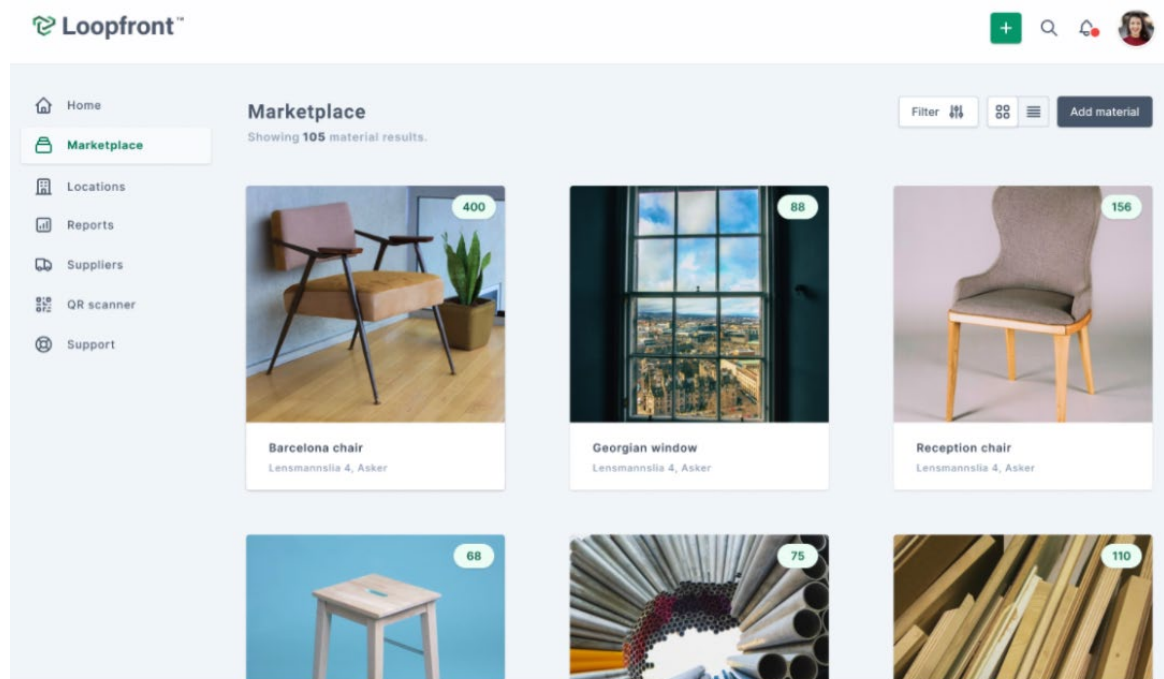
Loopfront™

+

Home
Marketplace
Locations
Reports
Suppliers
QR scanner
Support

Marketplace
Showing 105 material results.

Filter
Add material

400
Barcelona chair
Lensmannslia 4, Asker

88
Georgian window
Lensmannslia 4, Asker

156
Reception chair
Lensmannslia 4, Asker

68

75

110